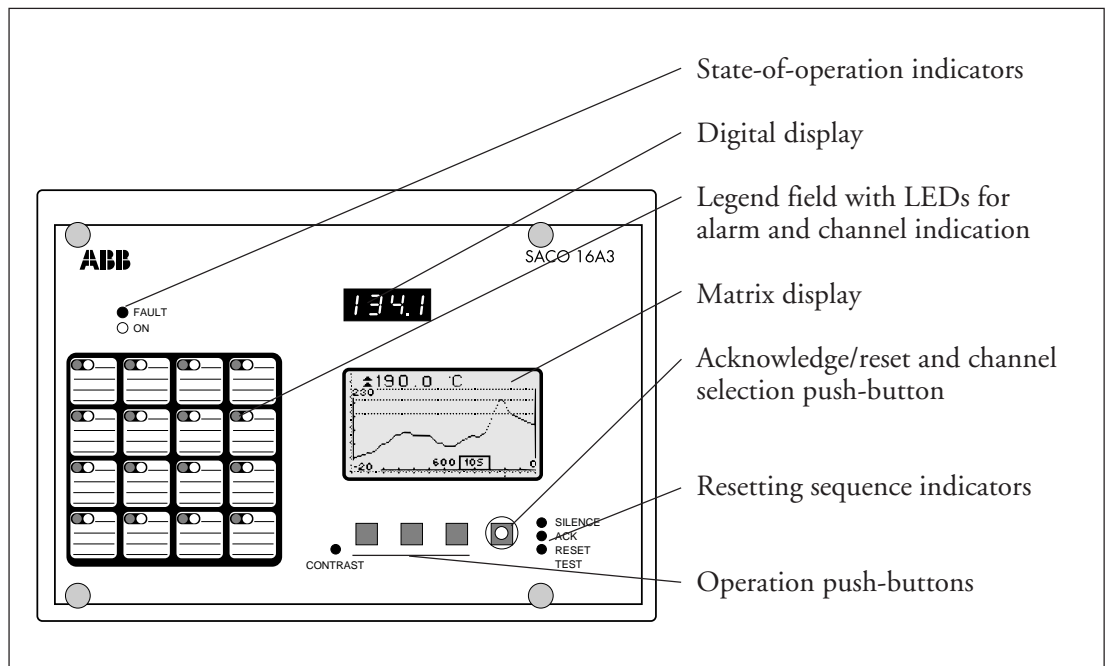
State-of-operation indicators

Digital display

Legend field with LEDs for alarm and channel indication

ABB

SACO 16A3

FAULT
ON

134.1

Matrix display

Acknowledge/reset and channel selection push-button

190 0 °C
230
-20
600 105 0

Resetting sequence indicators

SILENCE
ACK
RESET
TEST

CONTRAST

Operation push-buttons